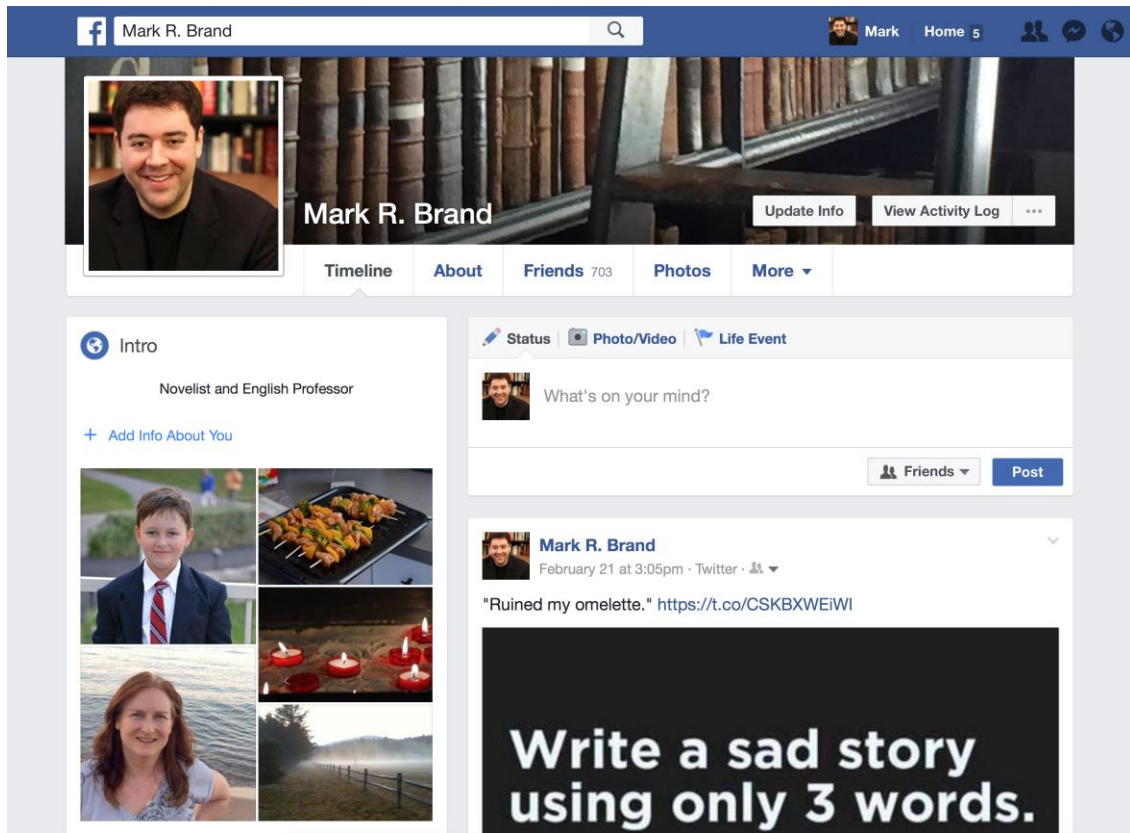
f Mark R. Brand

Mark Home 5

Mark R. Brand

Update Info View Activity Log ···

Timeline About Friends 703 Photos More ▾

Intro

Novelist and English Professor

+ Add Info About You

Status | Photo/Video | Life Event

What's on your mind?

Friends ▾ Post

Mark R. Brand
February 21 at 3:05pm · Twitter ·

"Ruined my omelette." https://t.co/CSKBXWEiWI

Write a sad story using only 3 words.